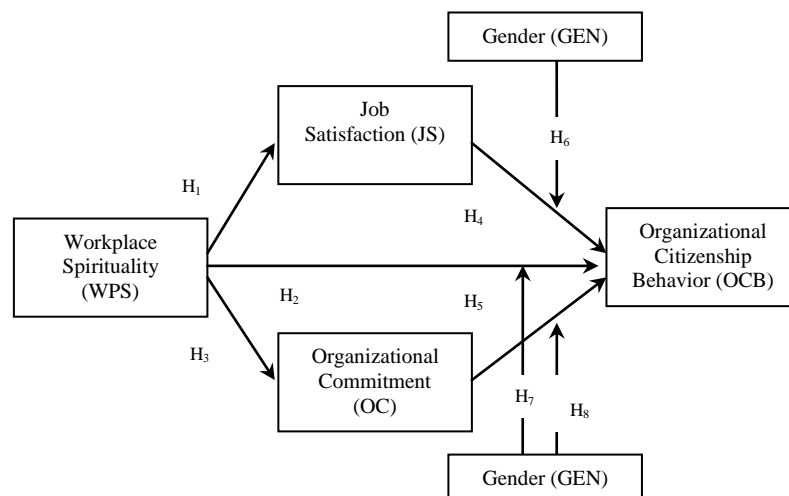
Gender (GEN)

Job Satisfaction (JS)

$H_6$

$H_1$

$H_4$

Workplace Spirituality (WPS)

Organizational Citizenship Behavior (OCB)

$H_2$

$H_5$

$H_3$

Organizational Commitment (OC)

$H_7$

$H_8$

Gender (GEN)